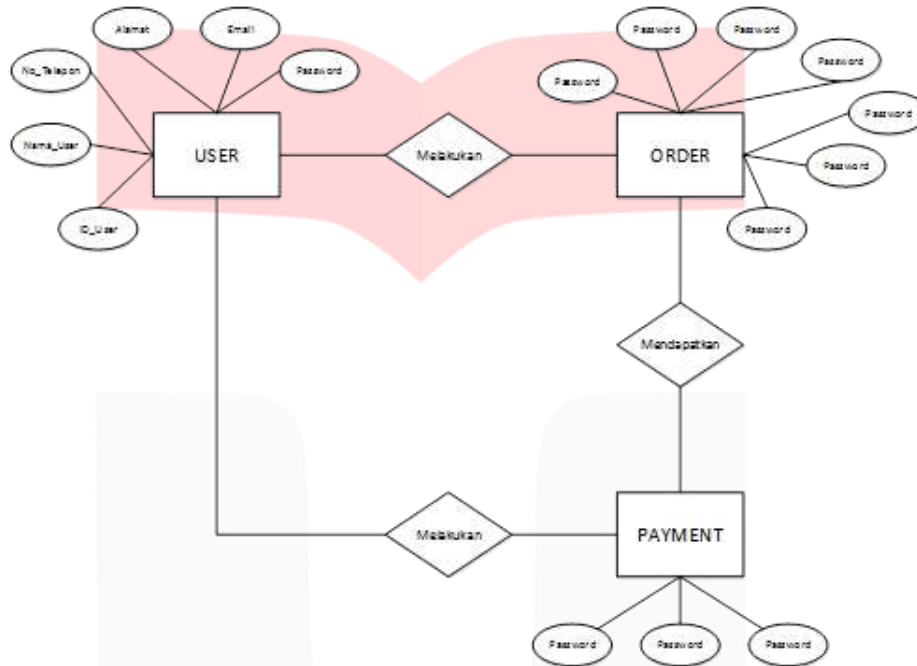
Alamat

Email

No_Telepon

Password

Nama_User

USER

ID_User

Melakukan

Password

Password

Password

Password

Password

ORDER

Password

Password

Mendapatkan

Melakukan

PAYMENT

Password

Password

Password